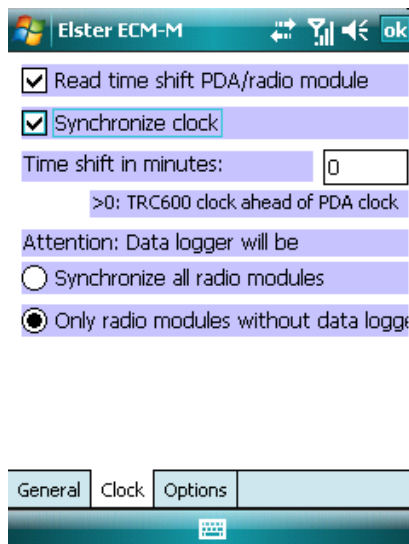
Elster ECM-M ok

Read time shift PDA/radio module

Synchronize clock

Time shift in minutes: 0

>0: TRC600 clock ahead of PDA clock

Attention: Data logger will be

Synchronize all radio modules

Only radio modules without data logge

General Clock Options